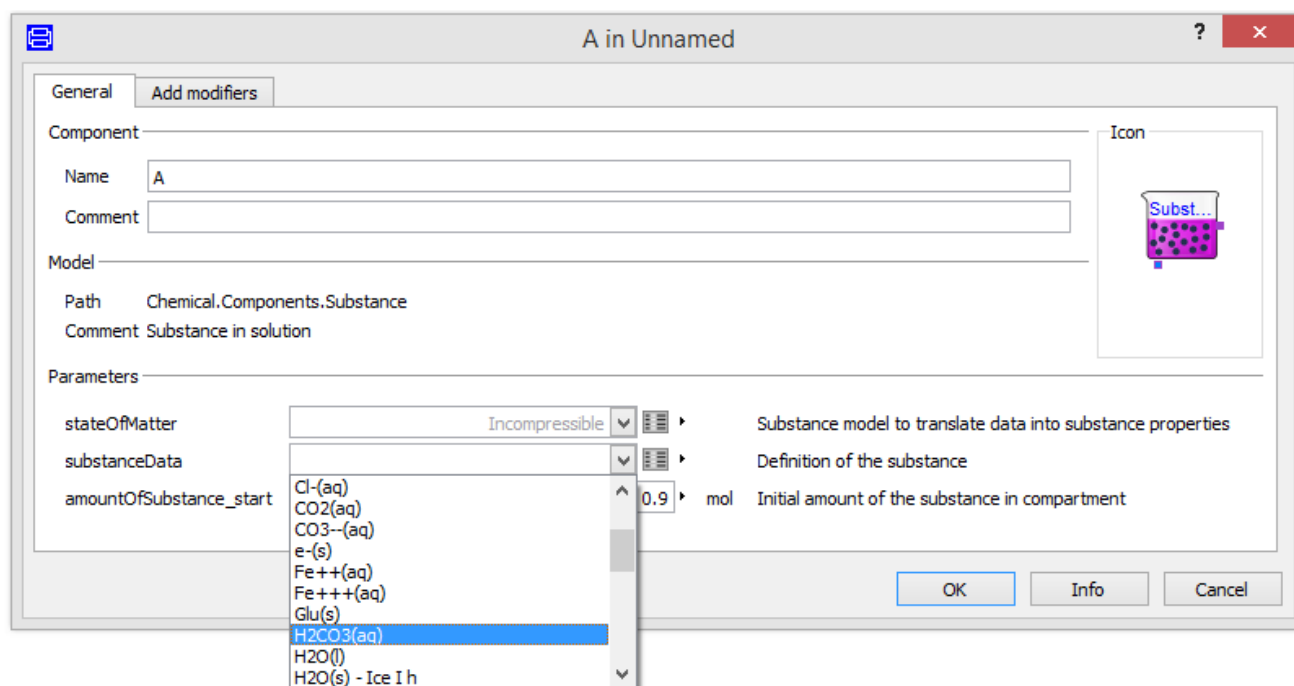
A in Unnamed

?

General

Add modifiers

Component

Name A

Comment

Model

Path Chemical.Components.Substance

Comment Substance in solution

Icon

Subst...

Parameters

stateOfMatter Incompressible Substance model to translate data into substance properties

substanceData Definition of the substance

amountOfSubstance_start 0.9 mol Initial amount of the substance in compartment

Cl-(aq)
CO2(aq)
CO3--(aq)
e-(s)
Fe++(aq)
Fe+++(aq)
Glu(s)
H2CO3(aq)
H2O(l)
H2O(s) - Ice I h

OK

Info

Cancel